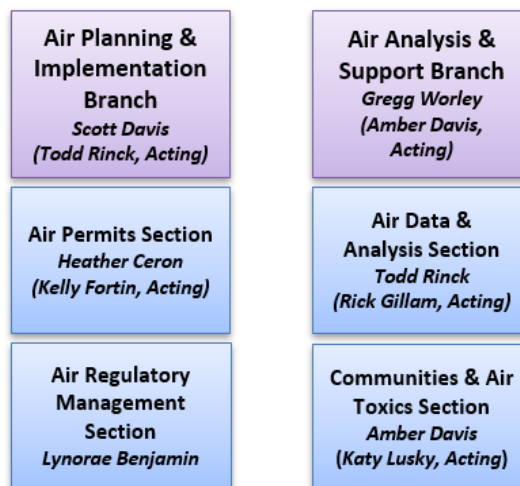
Air Planning & Implementation Branch
Scott Davis
(Todd Rinck, Acting)

Air Permits Section
Heather Ceron
(Kelly Fortin, Acting)

Air Regulatory Management Section
Lynorae Benjamin

Air Analysis & Support Branch
Gregg Worley
(Amber Davis, Acting)

Air Data & Analysis Section
Todd Rinck
(Rick Gillam, Acting)

Communities & Air Toxics Section
Amber Davis
(Katy Lusky, Acting)